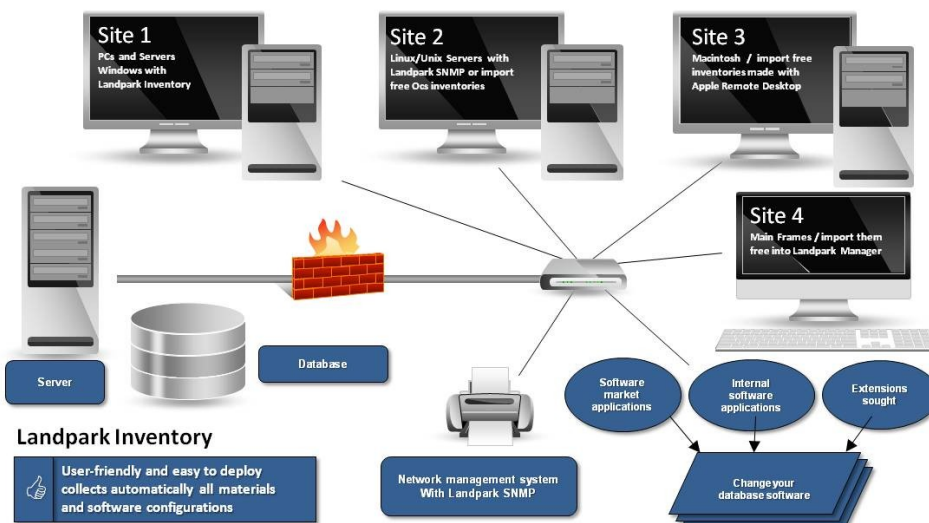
Site 1
PCs and Servers Windows with Landpark Inventory

Site 2
Linux/Unix Servers with Landpark SNMP or import free Ocs inventories

Site 3
Macintosh / import free inventories made with Apple Remote Desktop

Site 4
Main Frames / import them free into Landpark Manager

Server

Database

Software market applications

Internal software applications

Extensions sought

Landpark Inventory

User-friendly and easy to deploy collects automatically all materials and software configurations

Network management system With Landpark SNMP

Change your database software